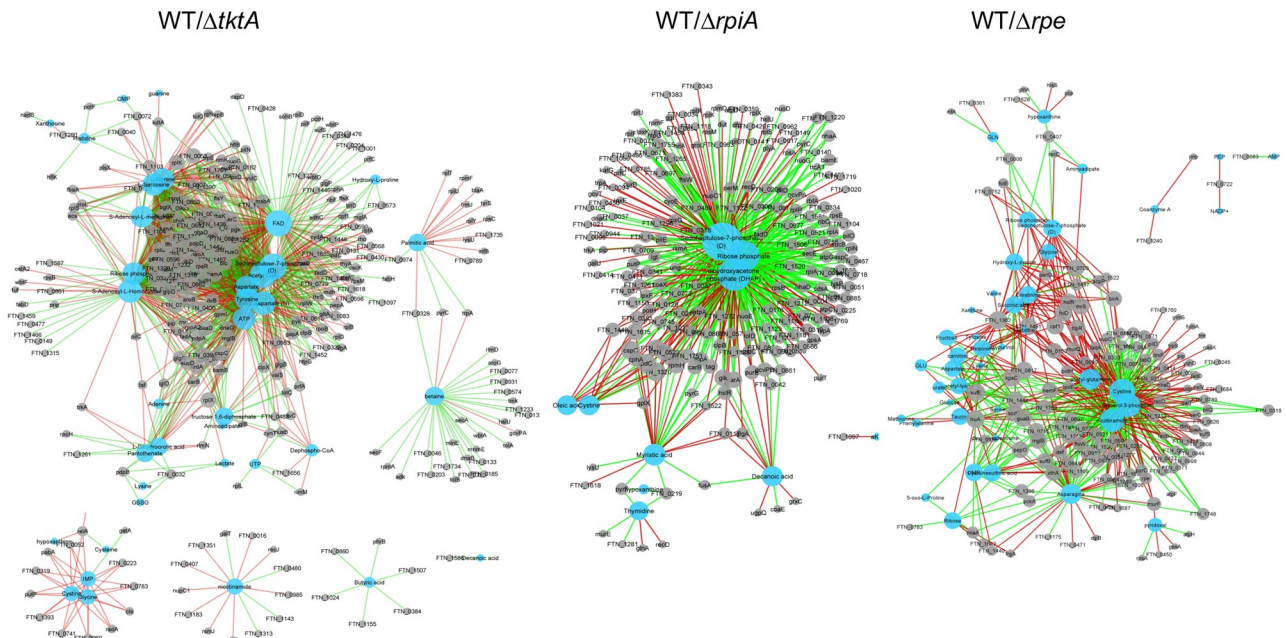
WT/Δ*tktA*

WT/Δ*rpiA*

WT/Δ*rpe*

guanine
Xanthosine
CMP
FTN_0072
FTN_0040
FAD
Hydroxy-L-proline
S-Adenosyl-L-methionine
Ribose phosphate
S-Adenosyl-L-Homocysteine
Sedoheptulose-7-phosphate (D)
Aspartate
Tyrosine
ATP
Palmitic acid
FTN_0328
betaine
Adenine
Fructose 1,6-diphosphate
Aminoadipate
L-Threonic acid
Pantothenate
Lactate
UTP
Dephospho-CoA
Lysine
GSSG
FTN_0032
FTN_1261
FTN_1315
FTN_0149
FTN_1459
FTN_0477
FTN_0061
FTN_1587
FTN_1097
FTN_0789
FTN_1735
FTN_0077
FTN_0931
FTN_1233
FTN_1313
FTN_0046
FTN_1734
FTN_0203
FTN_0133
FTN_0185
FTN_1056
hypoxanthine
Cysteine
IMP
Cystine
Glycine
FTN_0223
FTN_0783
FTN_0319
FTN_1393
FTN_0741
FTN_1351
FTN_0407
FTN_1183
FTN_0016
FTN_0480
FTN_0985
FTN_1143
FTN_1313
nicotinamide
FTN_0880
Butyric acid
FTN_1507
FTN_1024
FTN_0384
FTN_1155
FTN_1586
Decanoic acid

FTN_0343
FTN_1383
FTN_1220
Sedoheptulose-7-phosphate (D)
Ribose phosphate
Dihydroxyacetone phosphate (DHAP)
Oleic acid
Cystine
Myristic acid
Decanoic acid
Thymidine
FTN_1618
FTN_0219
FTN_1281
FTN_1522
FTN_0042
FTN_1097
FTN_0720
FTN_1104
FTN_0225
FTN_0885
FTN_0051
FTN_0718
FTN_0457
FTN_1020

hypoxanthine
FTN_0361
FTN_1628
FTN_0407
GLN
FTN_0606
Aminoadipate
PEP
FTN_0583
AMP
FTN_0722
NADP+
Coenzyme A
FTN_1240
FTN_0752
Ribose phosphate
Sedoheptulose-7-phosphate (D)
Hydroxy-L-proline
Glycine
Valine
Xanthine
Succinic acid
Fructose
GLU
Aspartate
Cystine
Glycerol 3-phosphate
Taurine
Methionine
Phenylalanine
5-oxo-L-Proline
Asparagine
Ribose
Pyridoxal
FTN_0763
FTN_1175
FTN_0471
FTN_1748
FTN_0450
FTN_1760
FTN_0045
FTN_1684
FTN_0018
FTN_1396
FTN_0887